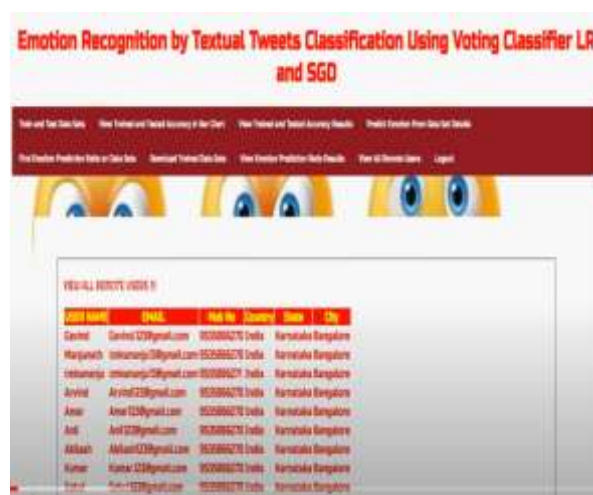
Emotion Recognition by Textual Tweets Classification Using Voting Classifier LR and SGD

Train and Test Data Sets   View Trained and Tested Accuracy in Bar Chart   View Trained and Tested Accuracy Results   Predict Emotion From Data Set Details

Find Emotion Prediction Ratio on Data Sets   Download Trained Data Sets   View Emotion Prediction Ratio Results   View All Remote Users   Logout

VIEW ALL REMOTE USERS !!!

| USER NAME | EMAIL | Mob No | Country | State | City |
|---|---|---|---|---|---|
| Govind | Govind123@gmail.com | 9535866270 | India | Karnataka | Bangalore |
| Manjunath | tmksmanju13@gmail.com | 9535866270 | India | Karnataka | Bangalore |
| tmksmanju | tmksmanju13@gmail.com | 9535866271 | India | Karnataka | Bangalore |
| Arvind | Arvind123@gmail.com | 9535866270 | India | Karnataka | Bangalore |
| Amar | Amar123@gmail.com | 9535866270 | India | Karnataka | Bangalore |
| Anil | Anil123@gmail.com | 9535866270 | India | Karnataka | Bangalore |
| Abilash | Abilash123@gmail.com | 9535866270 | India | Karnataka | Bangalore |
| Kumar | Kumar123@gmail.com | 9535866270 | India | Karnataka | Bangalore |
| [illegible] | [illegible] | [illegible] | India | Karnataka | Bangalore |